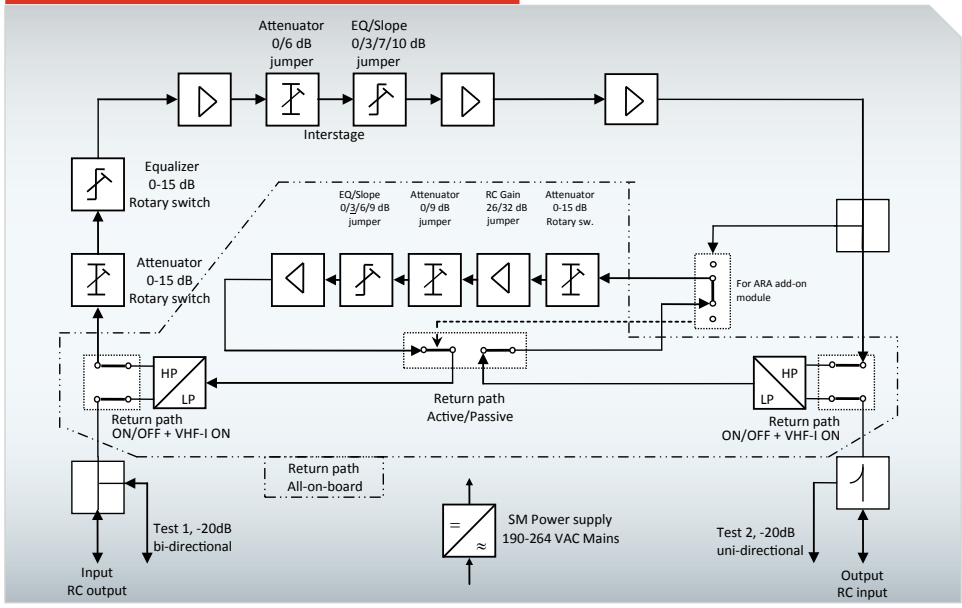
Attenuator
0/6 dB
jumper

EQ/Slope
0/3/7/10 dB
jumper

Interstage

Equalizer
0-15 dB
Rotary switch

EQ/Slope
0/3/6/9 dB
jumper

Attenuator
0/9 dB
jumper

RC Gain
26/32 dB
jumper

Attenuator
0-15 dB
Rotary sw.

Attenuator
0-15 dB
Rotary switch

For ARA add-on module

HP
LP

HP
LP

Return path
ON/OFF + VHF-I ON

Return path
Active/Passive

Return path
ON/OFF + VHF-I ON

Return path
All-on-board

Test 1, -20dB
bi-directional

=
≈

SM Power supply
190-264 VAC Mains

Test 2, -20dB
uni-directional

Input
RC output

Output
RC input